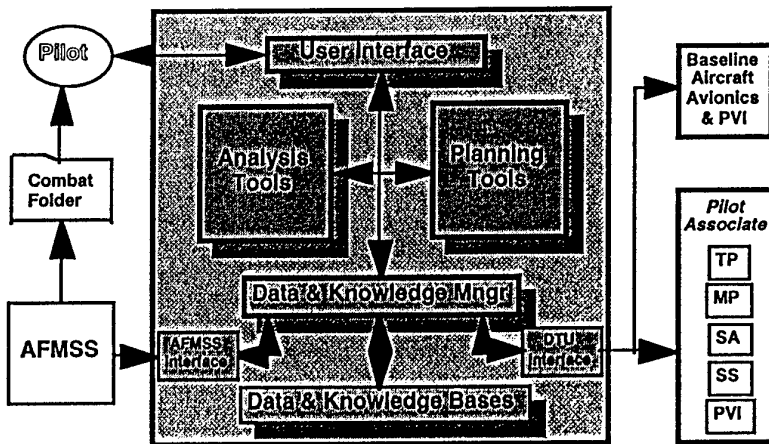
Pilot

User Interface

Baseline Aircraft Avionics & PVI

Analysis Tools

Planning Tools

Combat Folder

Pilot Associate

TP

MP

Data & Knowledge Mngr

SA

AFMSS

AFMSS Interface

DTU Interface

SS

Data & Knowledge Bases

PVI